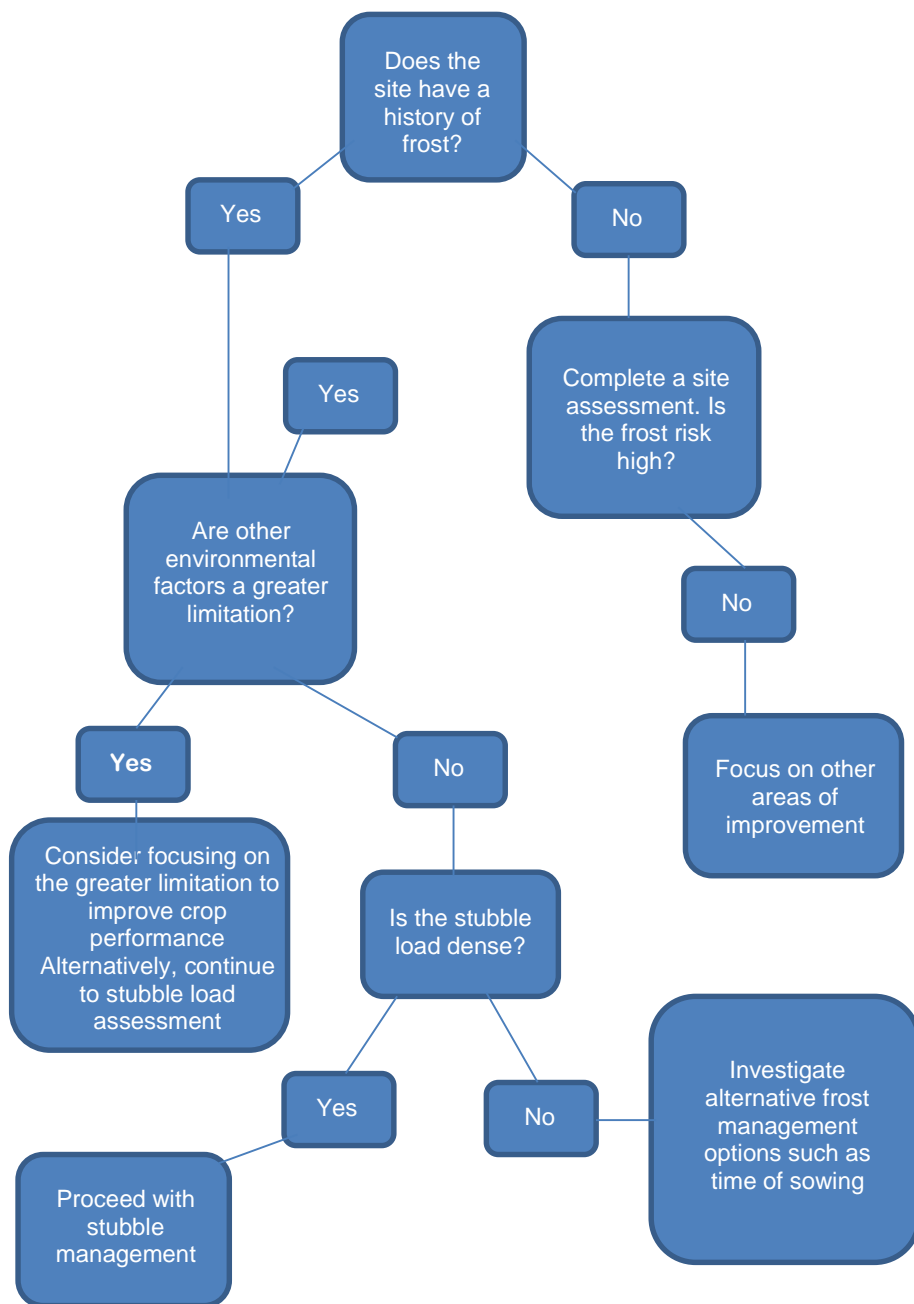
Does the site have a history of frost?

Yes

No

Complete a site assessment. Is the frost risk high?

Yes

Are other environmental factors a greater limitation?

No

Focus on other areas of improvement

Yes

No

Consider focusing on the greater limitation to improve crop performance Alternatively, continue to stubble load assessment

Is the stubble load dense?

Yes

No

Investigate alternative frost management options such as time of sowing

Proceed with stubble management